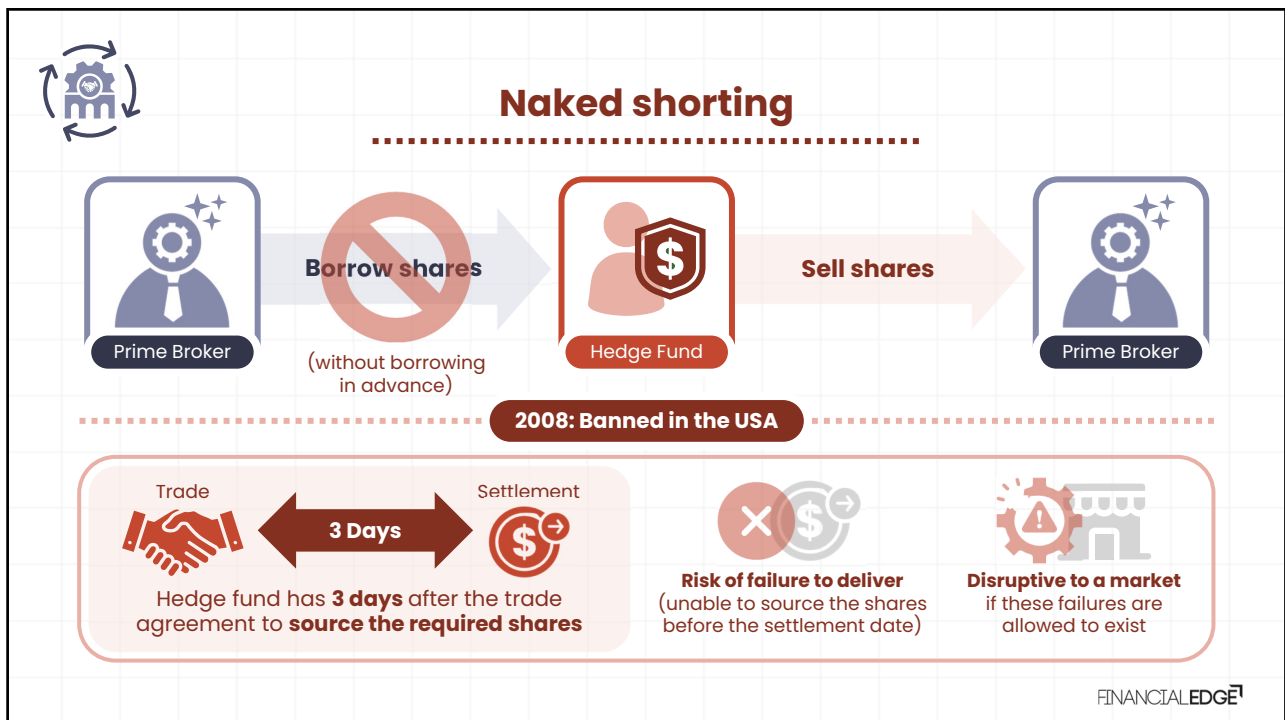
Naked shorting

Prime Broker

Borrow shares

(without borrowing in advance)

Hedge Fund

Sell shares

Prime Broker

2008: Banned in the USA

Trade

3 Days

Settlement

Hedge fund has 3 days after the trade agreement to source the required shares

Risk of failure to deliver
(unable to source the shares before the settlement date)

Disruptive to a market
if these failures are allowed to exist

FINANCIALEDGE